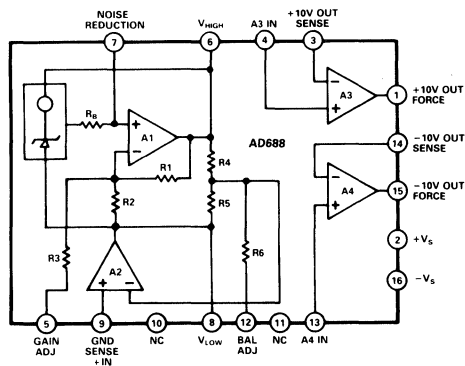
NOISE REDUCTION
7
6
$V_{HIGH}$
A3 IN
4
+10V OUT SENSE
3
$R_B$
A1
R1
R4
AD688
A3
1
+10V OUT FORCE
14
−10V OUT SENSE
R2
R5
A4
15
−10V OUT FORCE
R3
A2
R6
2
$+V_S$
16
$-V_S$
5
GAIN ADJ
9
GND SENSE +IN
10
NC
8
$V_{LOW}$
12
BAL ADJ
11
NC
13
A4 IN